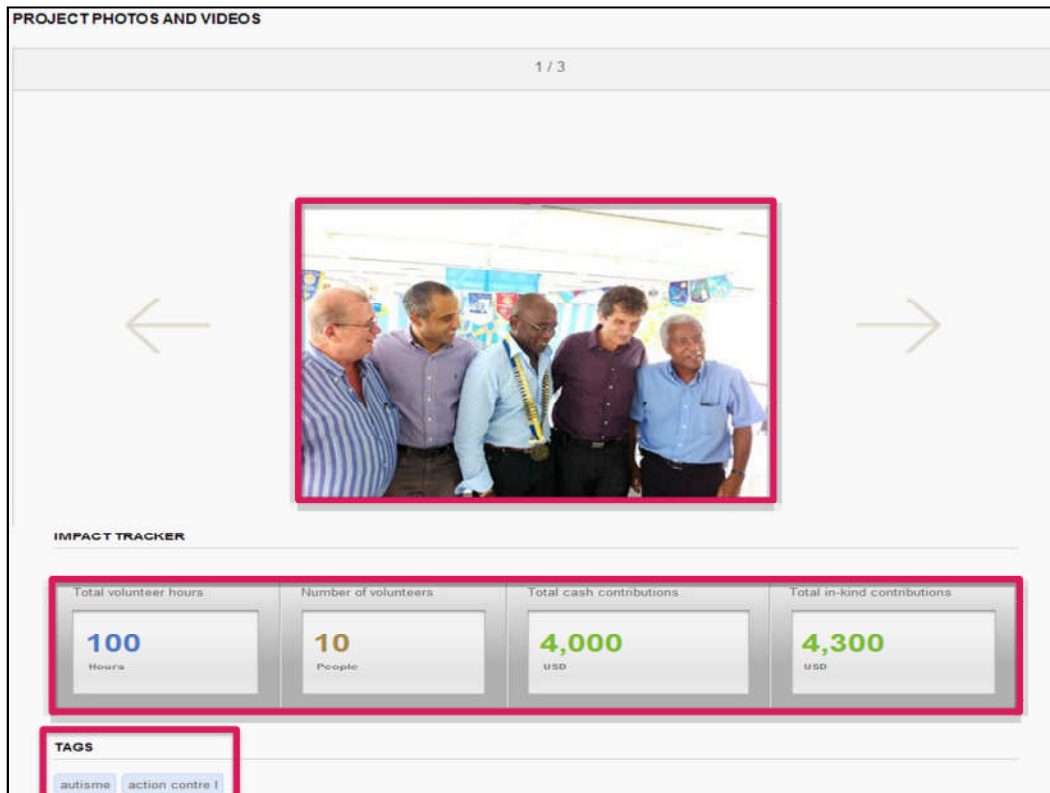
PROJECT PHOTOS AND VIDEOS

1 / 3

IMPACT TRACKER

Total volunteer hours
100
Hours

Number of volunteers
10
People

Total cash contributions
4,000
USD

Total in-kind contributions
4,300
USD

TAGS

autisme
action contre l